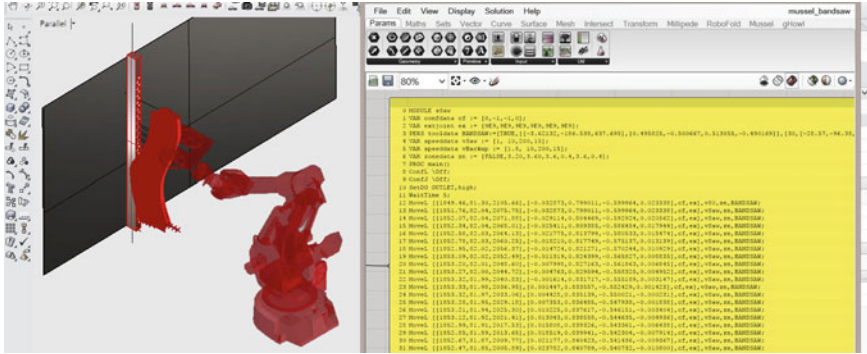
Parallel

File Edit View Display Solution Help
mussel_bandsaw
Params Maths Sets Vector Curve Surface Mesh Intersect Transform Millipede RoboFold Mussel gHowl

Geometry Primitive Input Util

80%

0 MODULE eSaw
1 VAR confdata cf := [0,-1,-1,0];
2 VAR extjoint ex := [9E9,9E9,9E9,9E9,9E9,9E9];
3 PERS tooldata BANDSAW:=[TRUE,[[-5.41182,-194.530,437.490],[0.495028,-0.500667,0.515055,-0.490189]],[50,[-25.57,-96.30,
4 VAR speeddata vSaw := [1, 10,200,15];
5 VAR speeddata vBackup := [1.5, 10,200,15];
6 VAR zonedata zn := [FALSE,0.30,0.45,0.4,0.4,0.4,0.4];
7 PROC main()
8 Conf1 \Off;
9 ConfJ \Off;
10 SetDO DOTLET,high;
11 WaitTime 3;
12 MoveL [[1049.46,0,30,2105.44],[-0.092573,0.799011,-0.199964,0.023330],cf,ex],v50,zn,BANDSAW;
13 MoveL [[1051.74,52.04,2078.75],[-0.092573,0.799011,-0.199964,0.023330],cf,ex],vSaw,zn,BANDSAW;
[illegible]